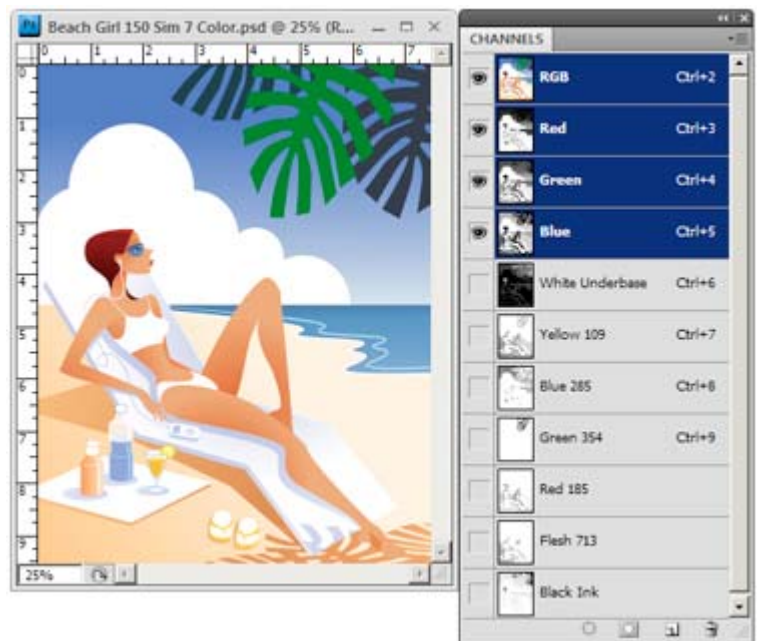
Ps Beach Girl 150 Sim 7 Color.psd @ 25% (R...

0 1 2 3 4 5 6 7

0 1 2 3 4 5 6 7 8 9

25%

CHANNELS

| Channel | Shortcut |
|---|---|
| RGB | Ctrl+2 |
| Red | Ctrl+3 |
| Green | Ctrl+4 |
| Blue | Ctrl+5 |
| White Underbase | Ctrl+6 |
| Yellow 109 | Ctrl+7 |
| Blue 285 | Ctrl+8 |
| Green 354 | Ctrl+9 |
| Red 185 | |
| Flesh 713 | |
| Black Ink | |